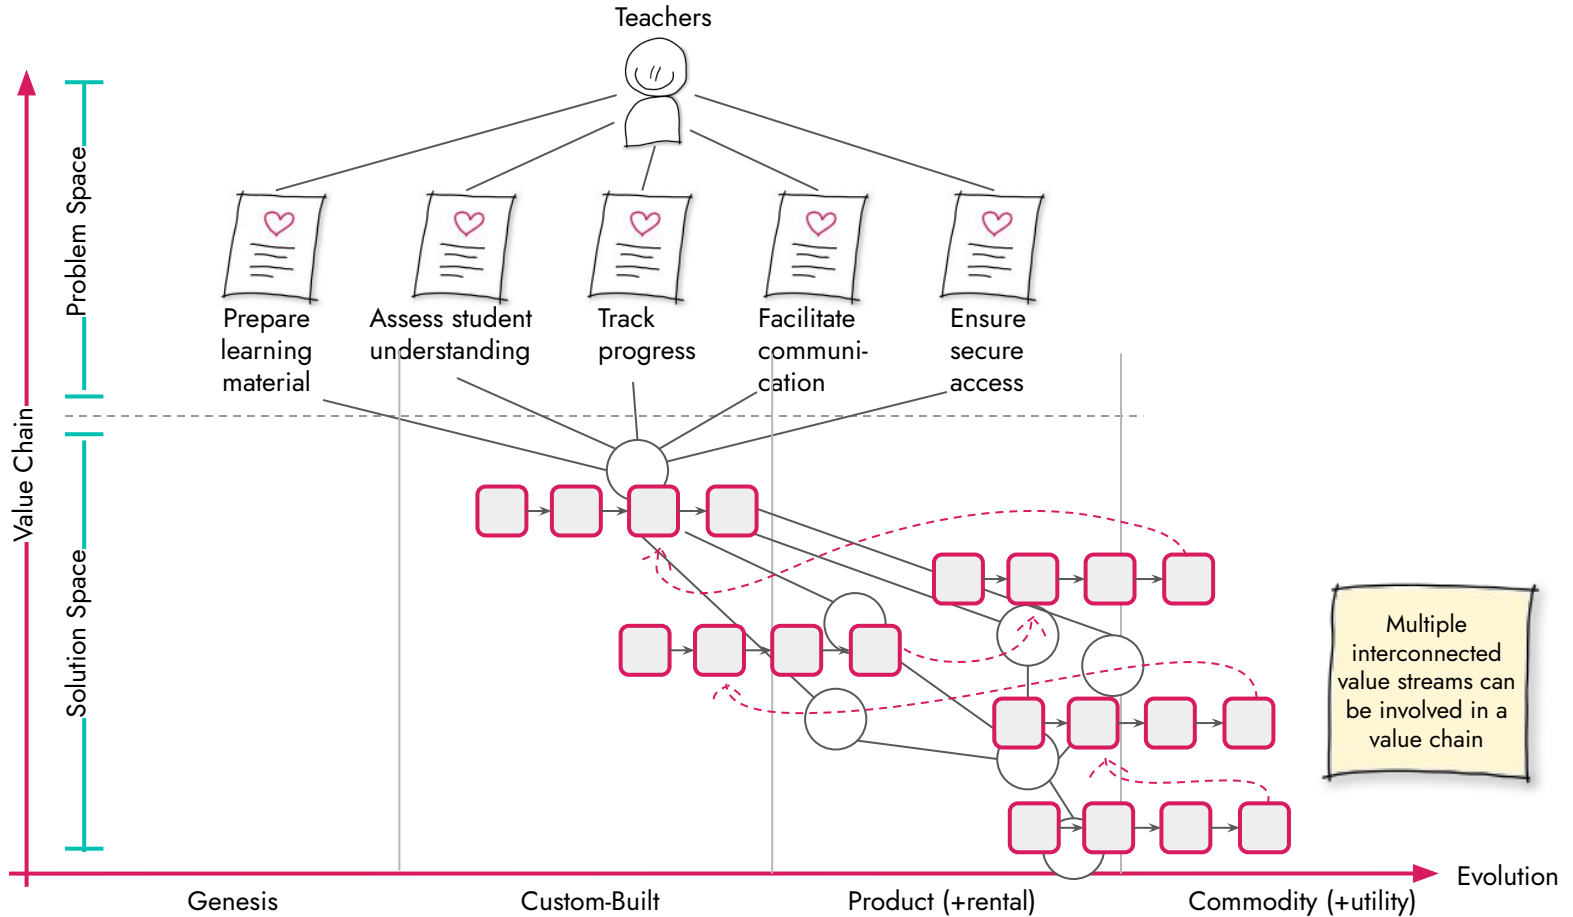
Teachers

Value Chain

Problem Space

Solution Space

Prepare learning material

Assess student understanding

Track progress

Facilitate communication

Ensure secure access

Multiple interconnected value streams can be involved in a value chain

Evolution

Genesis

Custom-Built

Product (+rental)

Commodity (+utility)